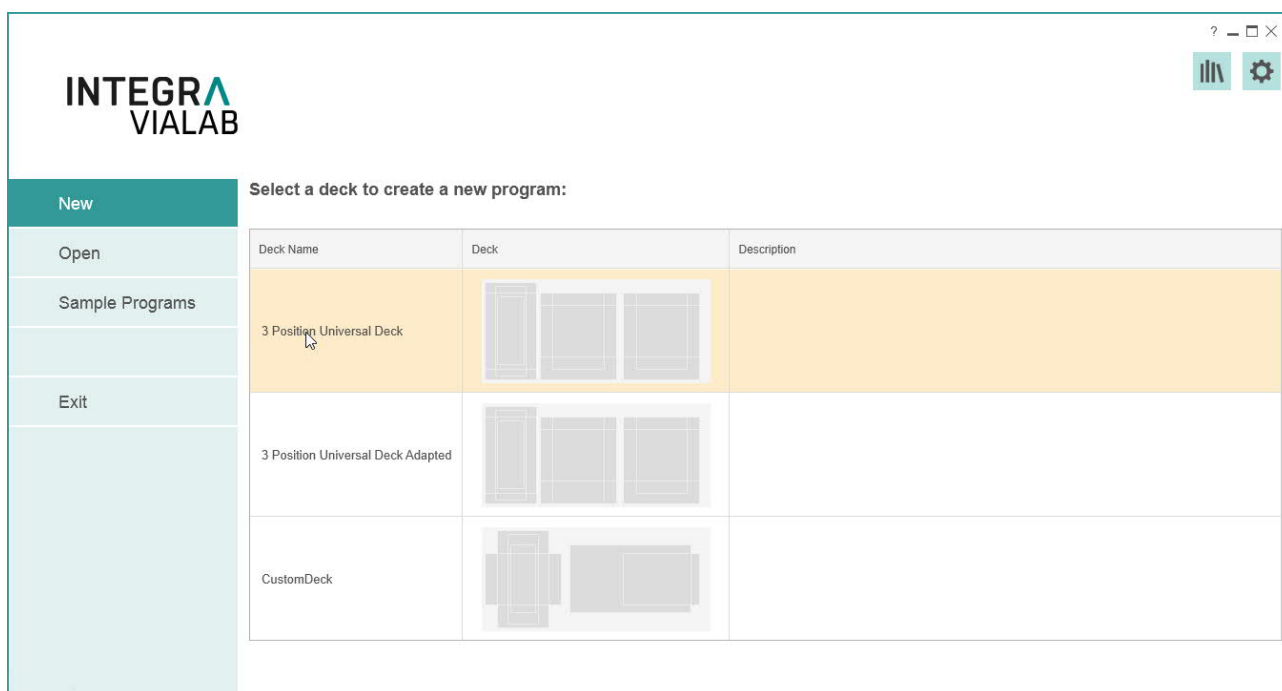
?

INTEGRΛ
VIALAB

New

Open

Sample Programs

Exit

Select a deck to create a new program:

| Deck Name | Deck | Description |
|---|---|---|
| 3 Position Universal Deck | | |
| 3 Position Universal Deck Adapted | | |
| CustomDeck | | |